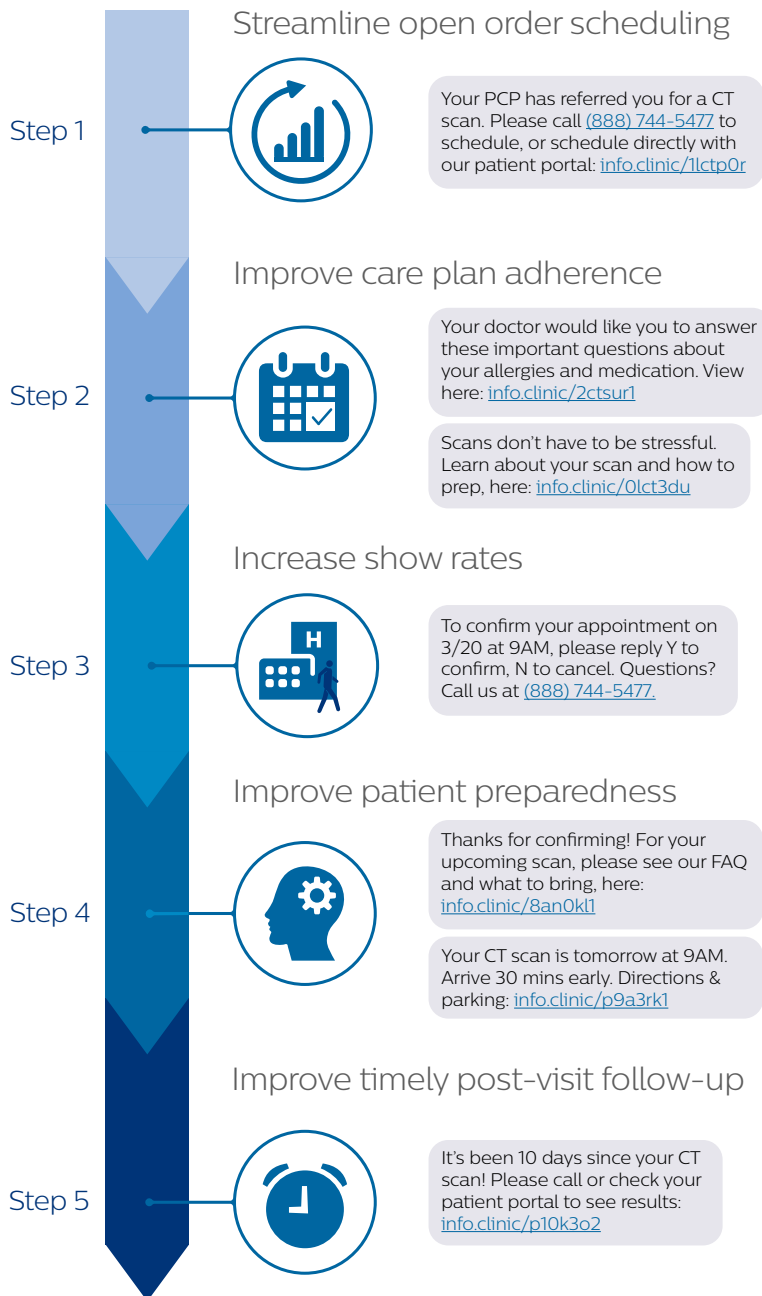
Streamline open order scheduling

Step 1

Your PCP has referred you for a CT scan. Please call (888) 744-5477 to schedule, or schedule directly with our patient portal: info.clinic/1lctp0r

Improve care plan adherence

Step 2

Your doctor would like you to answer these important questions about your allergies and medication. View here: info.clinic/2ctsur1

Scans don't have to be stressful. Learn about your scan and how to prep, here: info.clinic/0lct3du

Increase show rates

Step 3

H

To confirm your appointment on 3/20 at 9AM, please reply Y to confirm, N to cancel. Questions? Call us at (888) 744-5477.

Improve patient preparedness

Step 4

Thanks for confirming! For your upcoming scan, please see our FAQ and what to bring, here: info.clinic/8an0kl1

Your CT scan is tomorrow at 9AM. Arrive 30 mins early. Directions & parking: info.clinic/p9a3rk1

Improve timely post-visit follow-up

Step 5

It's been 10 days since your CT scan! Please call or check your patient portal to see results: info.clinic/p10k3o2